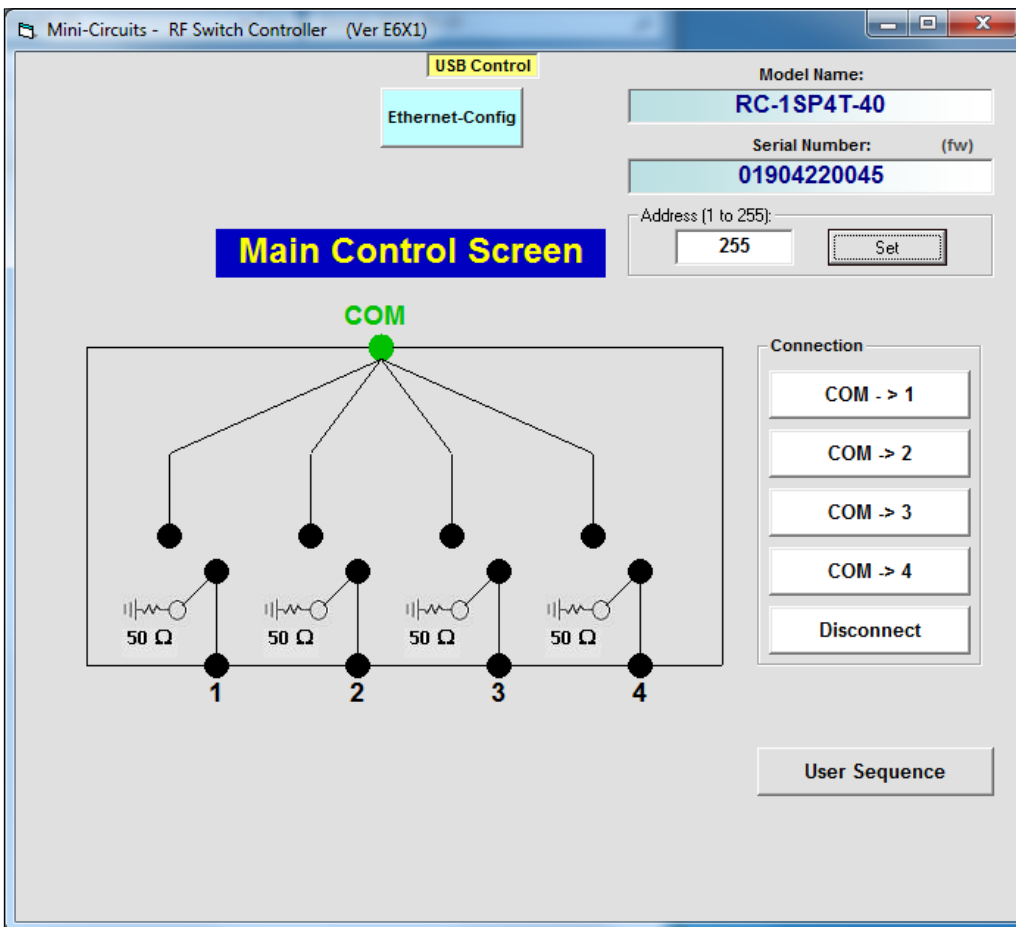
Mini-Circuits - RF Switch Controller (Ver E6X1)

USB Control

Ethernet-Config

Model Name:

RC-1SP4T-40

Serial Number: (fw)

01904220045

Address (1 to 255):

255

Set

Main Control Screen

COM

50 Ω

50 Ω

50 Ω

50 Ω

1

2

3

4

Connection

COM - > 1

COM -> 2

COM -> 3

COM -> 4

Disconnect

User Sequence